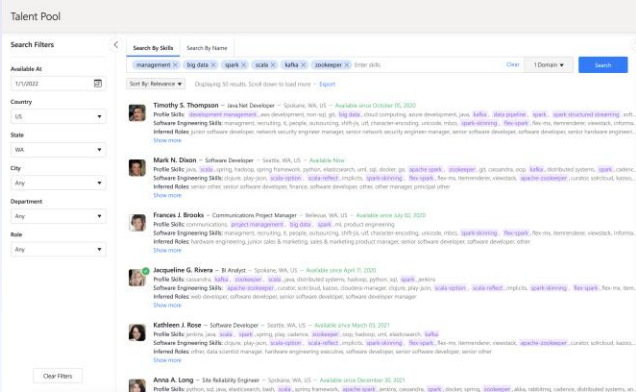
Talent Pool

Search Filters

Available At
1/1/2022

Country
US

State
WA

City
Any

Department
Any

Role
Any

Clear Filters

Search By Skills | Search By Name

management × | big data × | spark × | scala × | kafka × | zookeeper × | Enter skills | Clear | 1 Domain | Search

Sort By: Relevance | Displaying 50 results. Scroll down to load more — Export

Timothy S. Thompson — Java.Net Developer — Spokane, WA, US — Available since October 05, 2020
Profile Skills: development management, aws development, non-sql, git, big data, cloud computing, azure development, java, kafka, data pipeline, spark, spark structured streaming, soft...
Software Engineering Skills: management, recruiting, it, people, outsourcing, shift-js, u8, character encoding, unicode, mbcs, spark-skinning, flex-spark, flex-ms, itemrenderer, viewstack, lesscss...
Inferred Roles: junior software developer, network security engineer manager, senior network security engineer manager, senior software engineer, software developer, senior hardware engineer...
Show more

Mark N. Dixon — Software Developer — Seattle, WA, US — Available Now
Profile Skills: java, scala, spring, hadoop, spring framework, python, elasticsearch, uml, sql, docker, go, apache spark, zookeeper, git, cassandra, redis, kafka, distributed systems, java, cadenc...
Software Engineering Skills: clojure, play-json, scala-option, scala-reflect, implicits, spark-skinning, flex-spark, flex-ms, itemrenderer, viewstack, apache-zookeeper, curator, solrcloud, lucen...
Inferred Roles: senior other, senior software developer, finance, software developer, other, other manager, principal other
Show more

Frances J. Brooks — Communications Project Manager — Bellevue, WA, US — Available since July 02, 2020
Profile Skills: communications, project management, big data, spark, ml, product engineering
Software Engineering Skills: management, recruiting, it, people, outsourcing, shift-js, u8, character encoding, unicode, mbcs, spark-skinning, flex-spark, flex-ms, itemrenderer, viewstack, lesscs...
Inferred Roles: hardware engineering, junior sales & marketing, sales & marketing product manager, senior software developer, software developer, other
Show more

Jacqueline G. Rivera — BI Analyst — Spokane, WA, US — Available since April 7, 2020
Profile Skills: cassandra, kafka, zookeeper, scala, python, sql, spark, jenkins
Software Engineering Skills: apache-zookeeper, curator, solrcloud, kazoo, cloudera-manager, clojure, play-json, scala-option, scala-reflect, implicits, apache spark, kafka, distributed systems...
Inferred Roles: web developer, software developer, senior software developer, hadoop developer, other
Show more

Kathleen J. Rose — Software Developer — Spokane, WA, US — Available since March 03, 2021
Profile Skills: jenkins, java, scala, spark, spring, play, cadence, zookeeper, go, git, cassandra, redis, kafka
Software Engineering Skills: clojure, play-json, scala-option, scala-reflect, implicits, spark-skinning, flex-spark, flex-ms, itemrenderer, viewstack, apache-zookeeper, curator, solrcloud, kazo...
Inferred Roles: other, data scientist manager, hardware engineering executive, software developer, senior software developer, other manager
Show more

Anna A. Long — Site Reliability Engineer — Spokane, WA, US — Available since December 30, 2021
Profile Skills: java, scala, hadoop, spring, python, elasticsearch, uml, sql, spark, docker, spring, zookeeper, akka, rabbitmq, kafka, distributed systems...